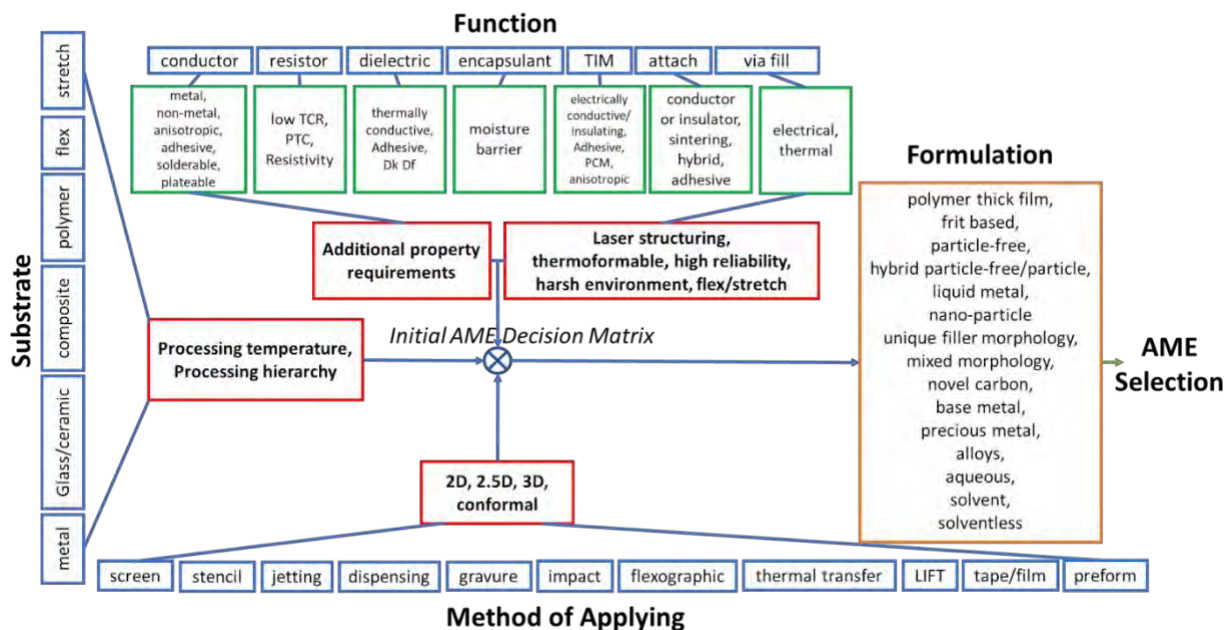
Function

conductor
resistor
dielectric
encapsulant
TIM
attach
via fill

metal, non-metal, anisotropic, adhesive, solderable, plateable

low TCR, PTC, Resistivity

thermally conductive, Adhesive, Dk Df

moisture barrier

electrically conductive/ Insulating, Adhesive, PCM, anisotropic

conductor or insulator, sintering, hybrid, adhesive

electrical, thermal

Substrate

stretch
flex
polymer
composite
Glass/ceramic
metal

Additional property requirements

Laser structuring, thermoformable, high reliability, harsh environment, flex/stretch

Processing temperature, Processing hierarchy

Initial AME Decision Matrix

2D, 2.5D, 3D, conformal

Formulation

polymer thick film, frit based, particle-free, hybrid particle-free/particle, liquid metal, nano-particle unique filler morphology, mixed morphology, novel carbon, base metal, precious metal, alloys, aqueous, solvent, solventless

AME Selection

screen
stencil
jetting
dispensing
gravure
impact
flexographic
thermal transfer
LIFT
tape/film
preform

Method of Applying